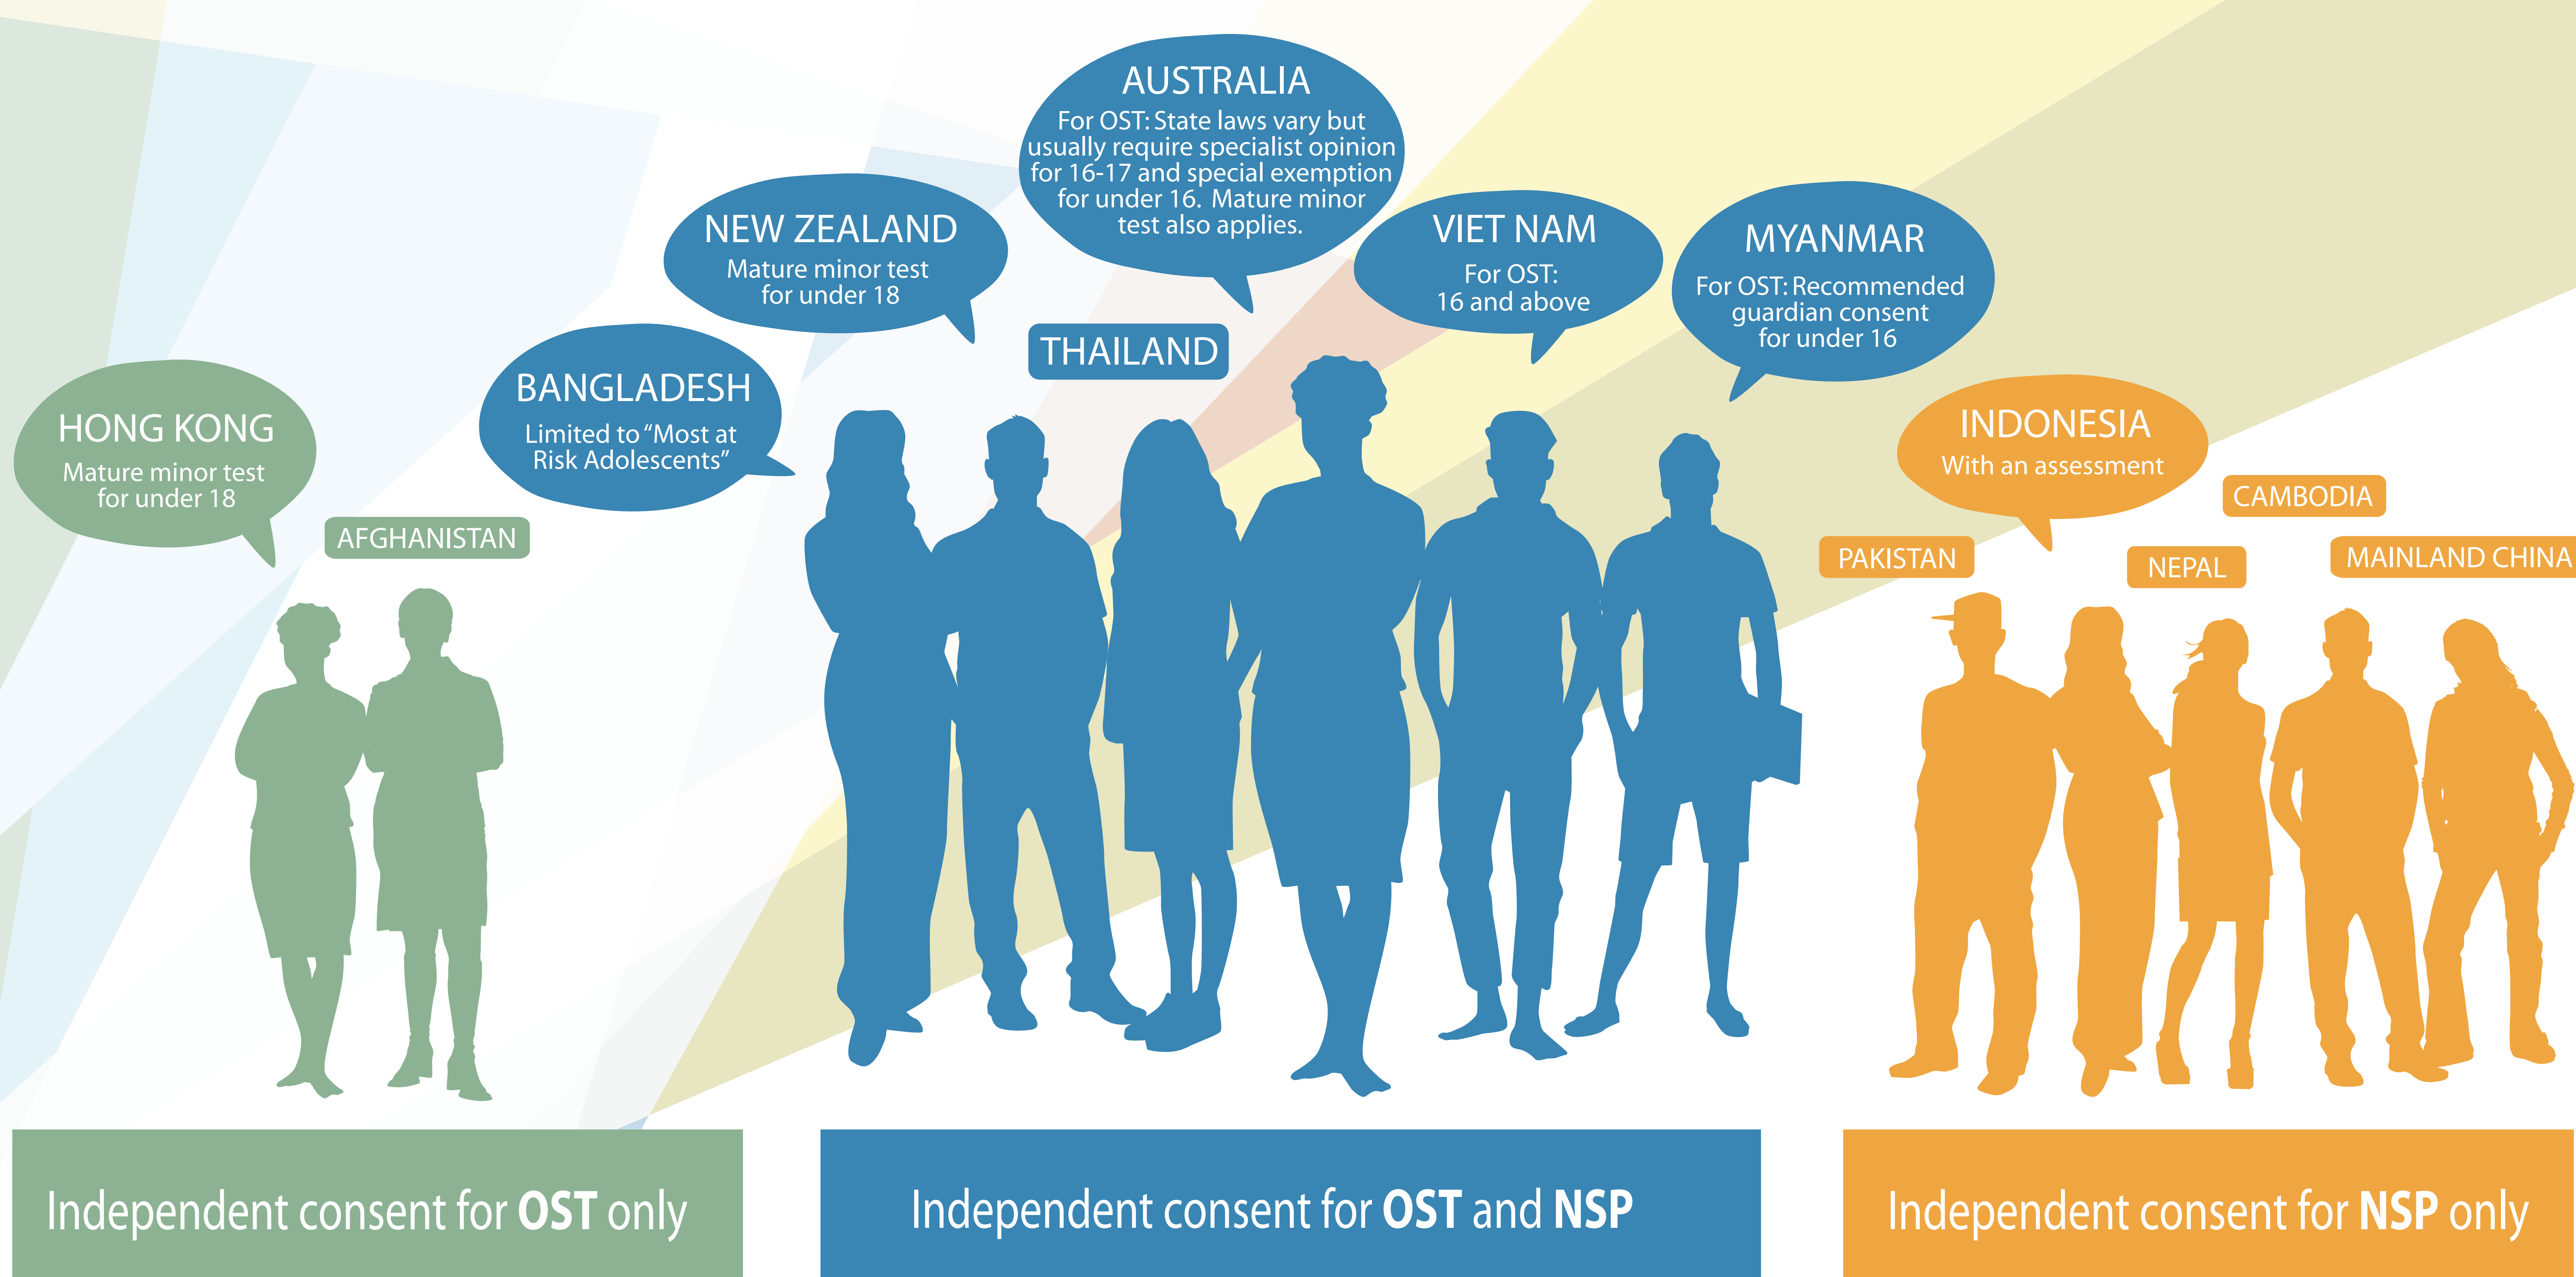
HONG KONG
Mature minor test for under 18

AFGHANISTAN

BANGLADESH
Limited to "Most at Risk Adolescents"

NEW ZEALAND
Mature minor test for under 18

AUSTRALIA
For OST: State laws vary but usually require specialist opinion for 16-17 and special exemption for under 16. Mature minor test also applies.

THAILAND

VIET NAM
For OST: 16 and above

MYANMAR
For OST: Recommended guardian consent for under 16

INDONESIA
With an assessment

CAMBODIA

PAKISTAN

NEPAL

MAINLAND CHINA

Independent consent for **OST** only

Independent consent for **OST** and **NSP**

Independent consent for **NSP** only